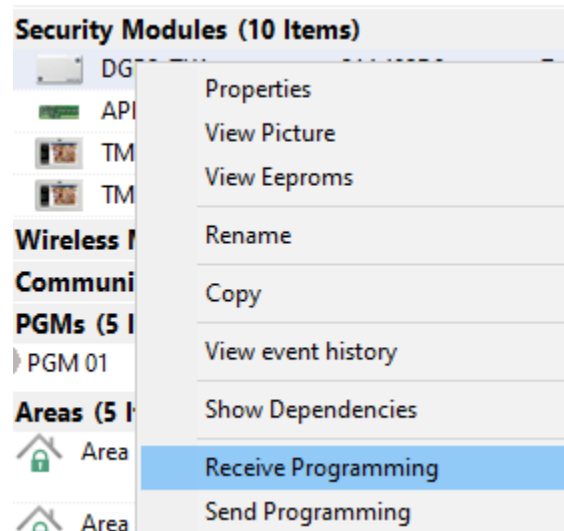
Security Modules (10 Items)
DG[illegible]
API
TM
TM
Wireless N
Communi
PGMs (5 I
PGM 01
Areas (5 I
Area
Area

Properties
View Picture
View Eeproms
Rename
Copy
View event history
Show Dependencies
Receive Programming
Send Programming